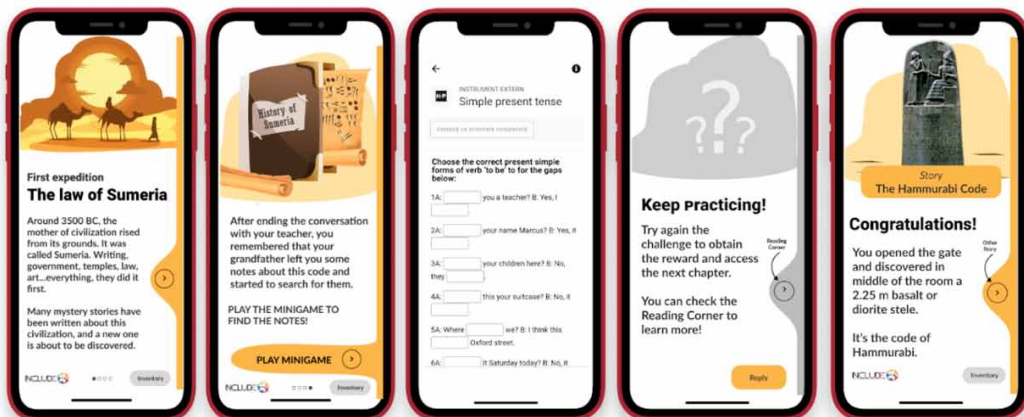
First expedition
The law of Sumeria

Around 3500 BC, the mother of civilization rised from its grounds. It was called Sumeria. Writing, government, temples, law, art...everything, they did it first.

Many mystery stories have been written about this civilization, and a new one is about to be discovered.

INCLUDE

Inventory

History of Sumeria

After ending the conversation with your teacher, you remembered that your grandfather left you some notes about this code and started to search for them.

PLAY THE MINIGAME TO FIND THE NOTES!

PLAY MINIGAME

INCLUDE

Inventory

INSTRUMENT EXTERN
Simple present tense

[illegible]

Choose the correct present simple forms of verb 'to be' to for the gaps below:

1A: you a teacher? B: Yes, I

2A: your name Marcus? B: Yes, it

3A: your children here? B: No, they

4A: this your suitcase? B: No, it

5A: Where we? B: I think this Oxford street.

6A: it Saturday today? B: No, it

Keep Practicing!

Try again the challenge to obtain the reward and access the next chapter.

You can check the Reading Corner to learn more!

Reading Corner

Reply

Story
The Hammurabi Code

Congratulations!

You opened the gate and discovered in middle of the room a 2.25 m basalt or diorite stele.

It's the code of Hammurabi.

Other Story

INCLUDE

Inventory